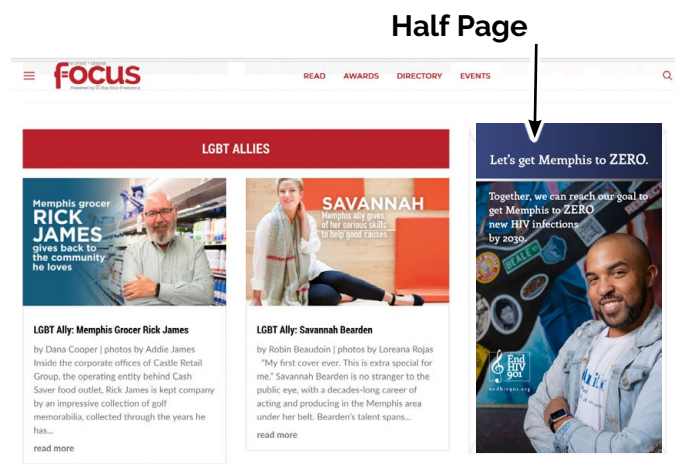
Half Page

FOCUS
Powered by © Ray Rico Freelance

READ AWARDS DIRECTORY EVENTS

LGBT ALLIES

Memphis grocer RICK JAMES gives back to the community he loves

LGBT Ally: Memphis Grocer Rick James

by Dana Cooper | photos by Addie James
Inside the corporate offices of Castle Retail Group, the operating entity behind Cash Saver food outlet, Rick James is kept company by an impressive collection of golf memorabilia, collected through the years he has...

read more

SAVANNAH
Memphis ally gives of her serious skills to help good causes

LGBT Ally: Savannah Bearden

by Robin Beaudoin | photos by Loreana Rojas
"My first cover ever. This is extra special for me." Savannah Bearden is no stranger to the public eye, with a decades-long career of acting and producing in the Memphis area under her belt. Bearden's talent spans...

read more

Let's get Memphis to ZERO.

Together, we can reach our goal to get Memphis to ZERO new HIV infections by 2030.

End HIV 901
endhiv901.org